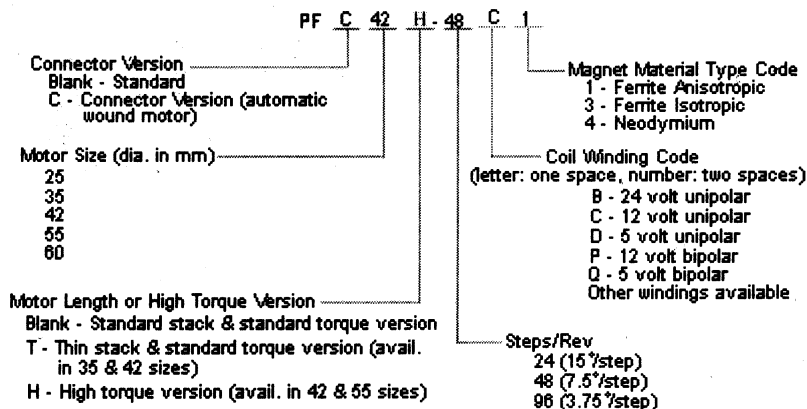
PF C 42 H - 48 C 1

Connector Version
Blank - Standard
C - Connector Version (automatic wound motor)

Motor Size (dia. in mm)
25
35
42
55
60

Motor Length or High Torque Version
Blank - Standard stack & standard torque version
T - Thin stack & standard torque version (avail. in 35 & 42 sizes)
H - High torque version (avail. in 42 & 55 sizes)

Magnet Material Type Code
1 - Ferrite Anisotropic
3 - Ferrite Isotropic
4 - Neodymium

Coil Winding Code
(letter: one space, number: two spaces)
B - 24 volt unipolar
C - 12 volt unipolar
D - 5 volt unipolar
P - 12 volt bipolar
Q - 5 volt bipolar
Other windings available

Steps/Rev
24 (15°/step)
48 (7.5°/step)
96 (3.75°/step)